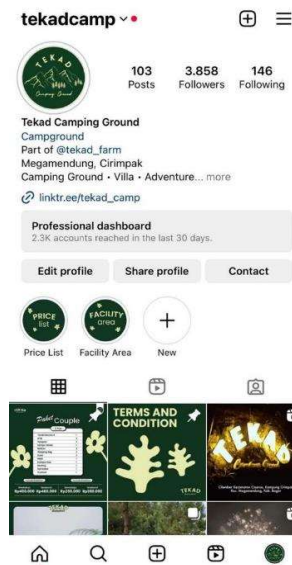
tekadcamp

TEKAD Camping Ground

103 Posts
3.858 Followers
146 Following

Tekad Camping Ground
Campground
Part of @tekad_farm
Megamendung, Cirimpak
Camping Ground • Villa • Adventure... more
linktr.ee/tekad_camp

Professional dashboard
2.3K accounts reached in the last 30 days.

Edit profile
Share profile
Contact

PRICE list
FACILITY area
+

Price List
Facility Area
New

Paket Couple
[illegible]
Rp400.000 Rp460.000 Rp350.000 Rp380.000

TERMS AND CONDITION
TEKAD

TEKAD Camping Ground
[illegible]

TEKAD